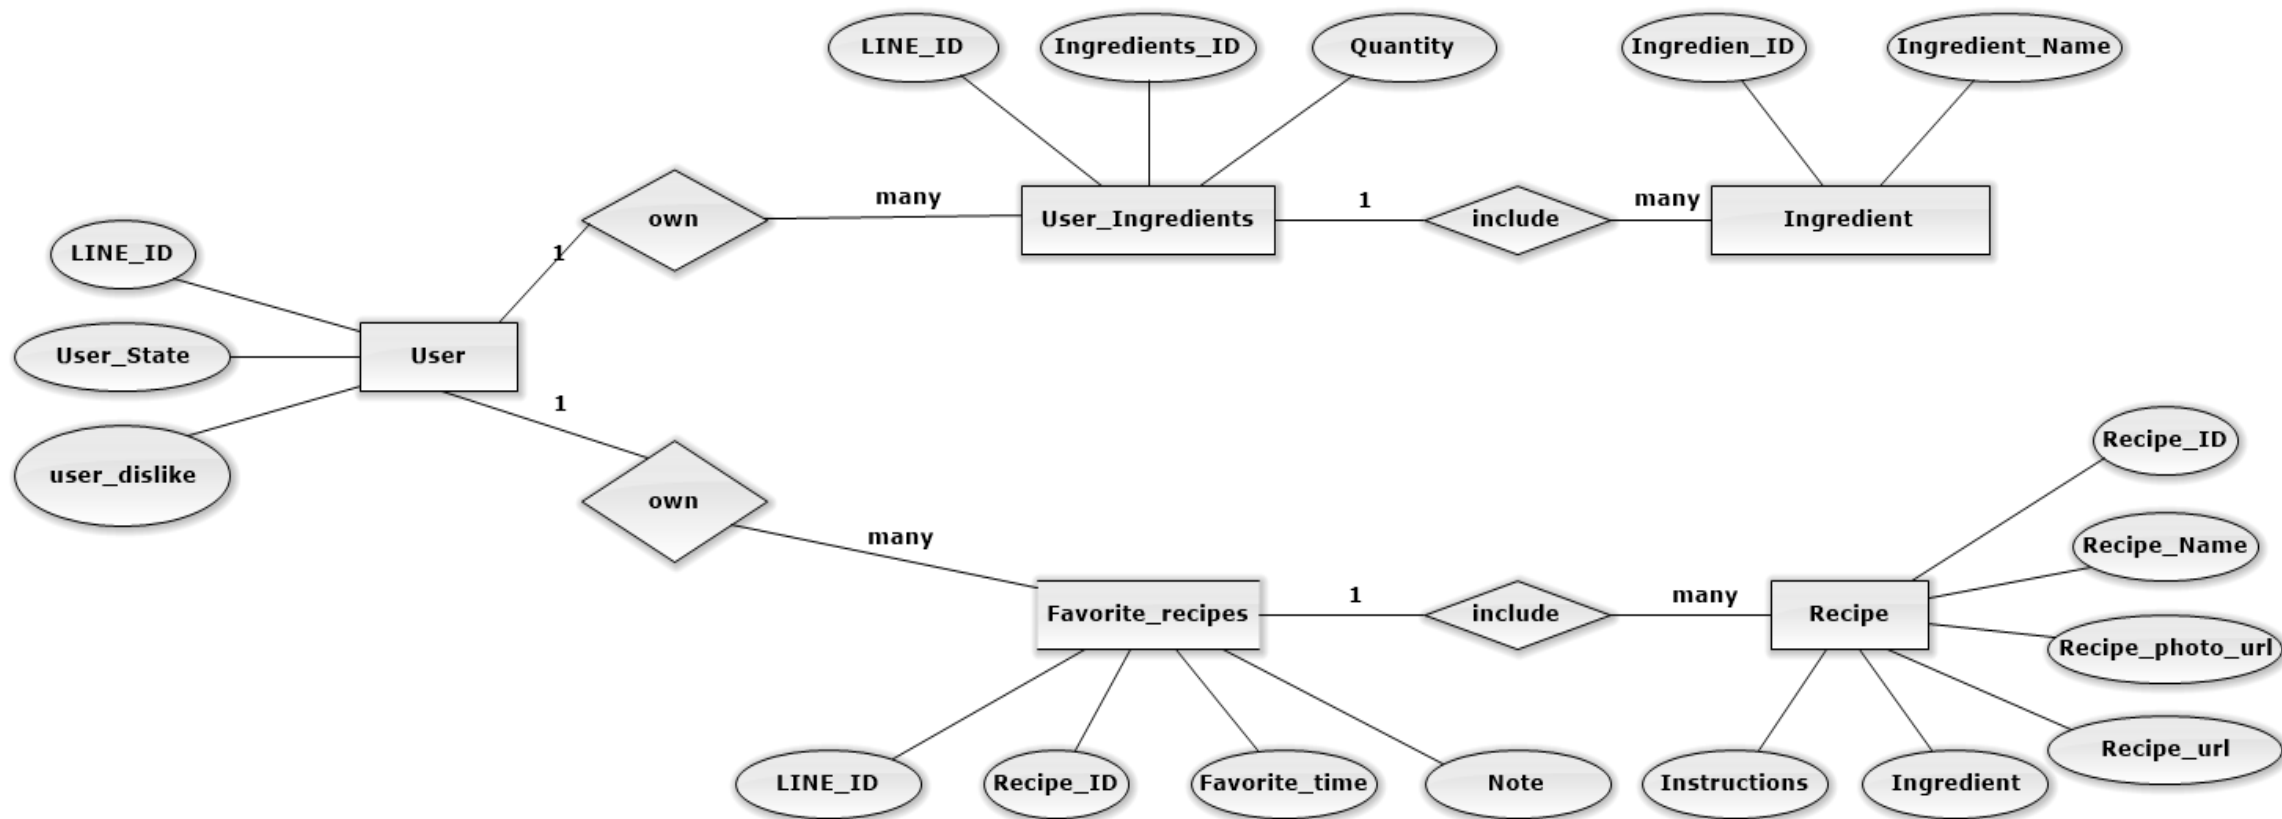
LINE_ID

Ingredients_ID

Quantity

Ingredien_ID

Ingredient_Name

own

many

User_Ingredients

1

include

many

Ingredient

1

LINE_ID

User_State

User

user_dislike

1

own

many

Favorite_recipes

1

include

many

Recipe

Recipe_ID

Recipe_Name

Recipe_photo_url

Recipe_url

LINE_ID

Recipe_ID

Favorite_time

Note

Instructions

Ingredient